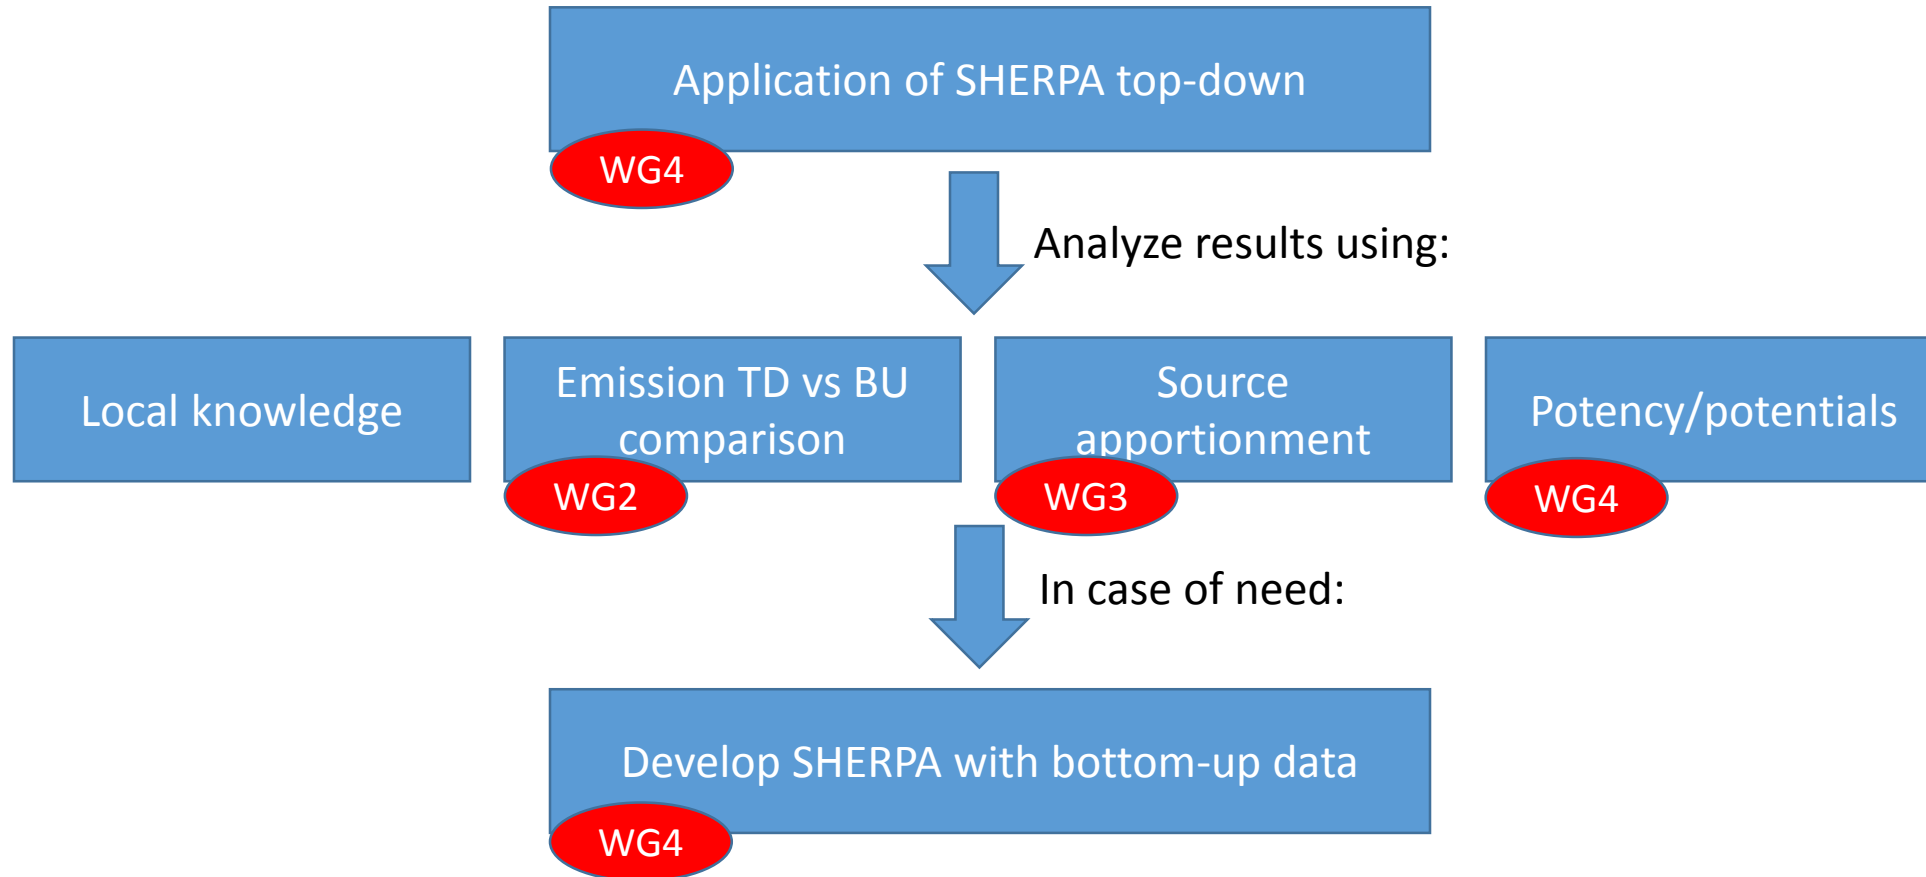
Application of SHERPA top-down

WG4

Analyze results using:

Local knowledge

Emission TD vs BU comparison

WG2

Source apportionment

WG3

Potency/potentials

WG4

In case of need:

Develop SHERPA with bottom-up data

WG4